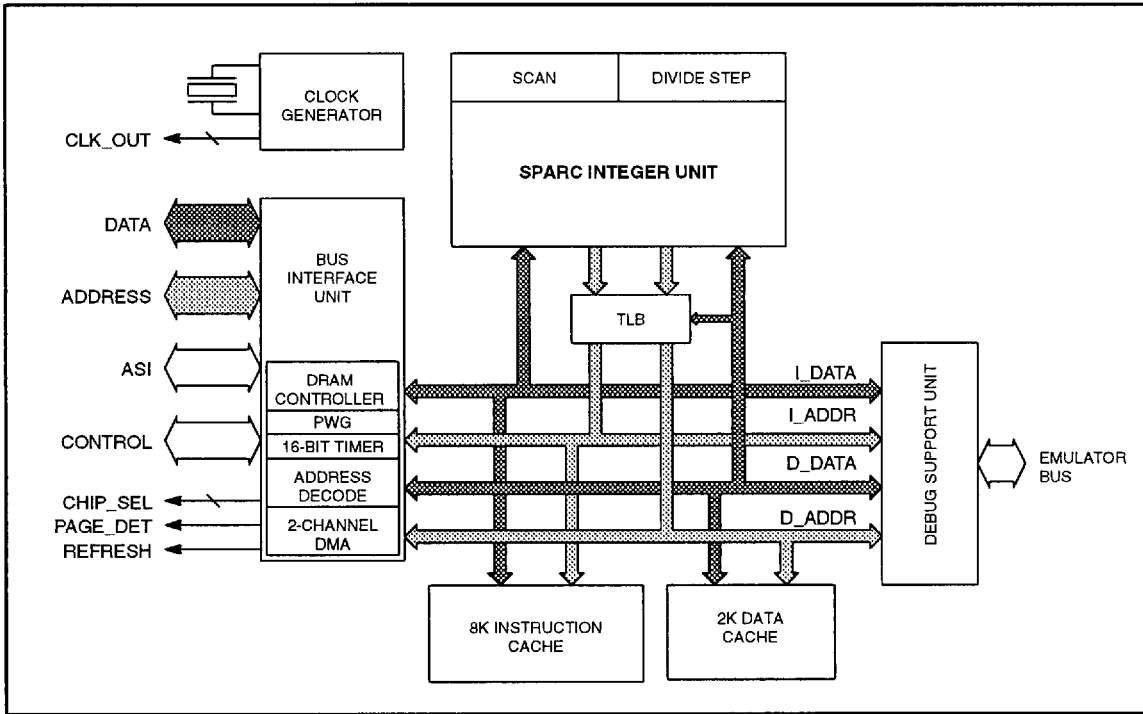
CLOCK GENERATOR

CLK_OUT

SCAN

DIVIDE STEP

SPARC INTEGER UNIT

DATA

ADDRESS

ASI

CONTROL

CHIP_SEL

PAGE_DET

REFRESH

BUS INTERFACE UNIT

DRAM CONTROLLER

PWG

16-BIT TIMER

ADDRESS DECODE

2-CHANNEL DMA

TLB

I_DATA

I_ADDR

D_DATA

D_ADDR

DEBUG SUPPORT UNIT

EMULATOR BUS

8K INSTRUCTION CACHE

2K DATA CACHE